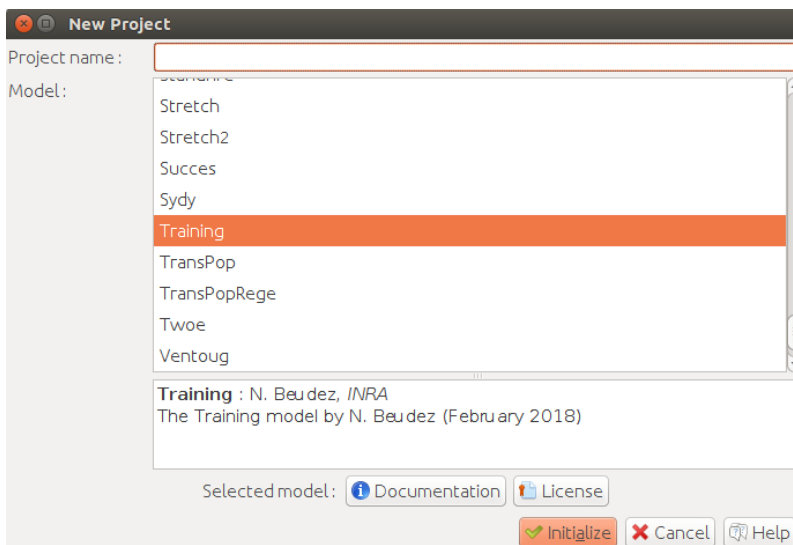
New Project

Project name :

Model :

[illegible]

Stretch

Stretch2

Succes

Sydy

Training

TransPop

TransPopRege

Twoe

Ventoug

**Training** : N. Beudez, *INRA*
The Training model by N. Beudez (February 2018)

Selected model : Documentation License

Initialize Cancel Help